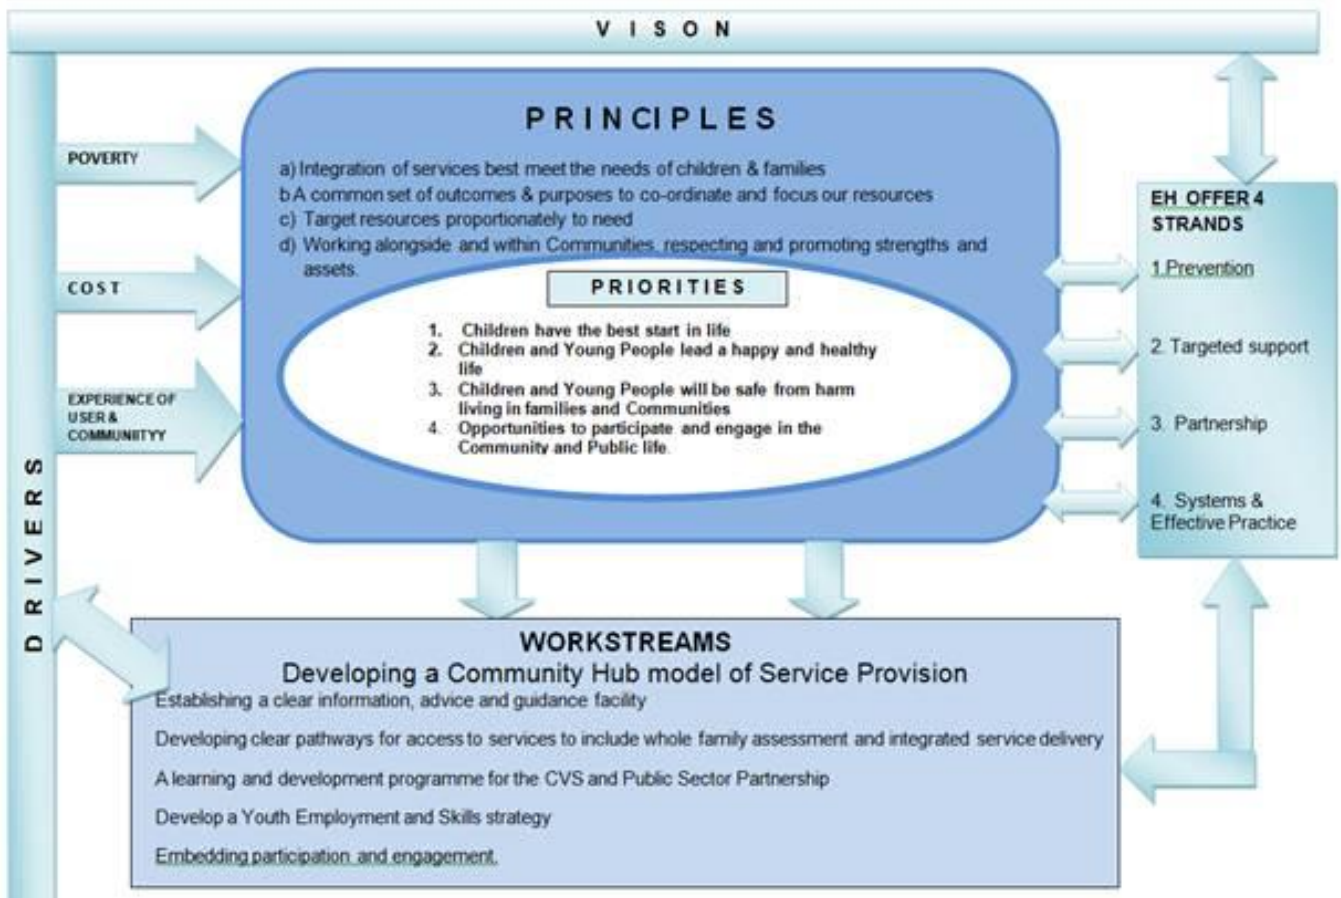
V I S O N

D R I V E R S

POVERTY

COST

EXPERIENCE OF USER & COMMUNITYY

PRINCIPLES

a) Integration of services best meet the needs of children & families
b A common set of outcomes & purposes to co-ordinate and focus our resources
c) Target resources proportionately to need
d) Working alongside and within Communities, respecting and promoting strengths and assets.

PRIORITIES

1. Children have the best start in life
2. Children and Young People lead a happy and healthy life
3. Children and Young People will be safe from harm living in families and Communities
4. Opportunities to participate and engage in the Community and Public life.

EH OFFER 4 STRANDS

1.Prevention

2. Targeted support

3. Partnership

4. Systems & Effective Practice

WORKSTREAMS
Developing a Community Hub model of Service Provision

Establishing a clear information, advice and guidance facility

Developing clear pathways for access to services to include whole family assessment and integrated service delivery

A learning and development programme for the CVS and Public Sector Partnership

Develop a Youth Employment and Skills strategy

Embedding participation and engagement.